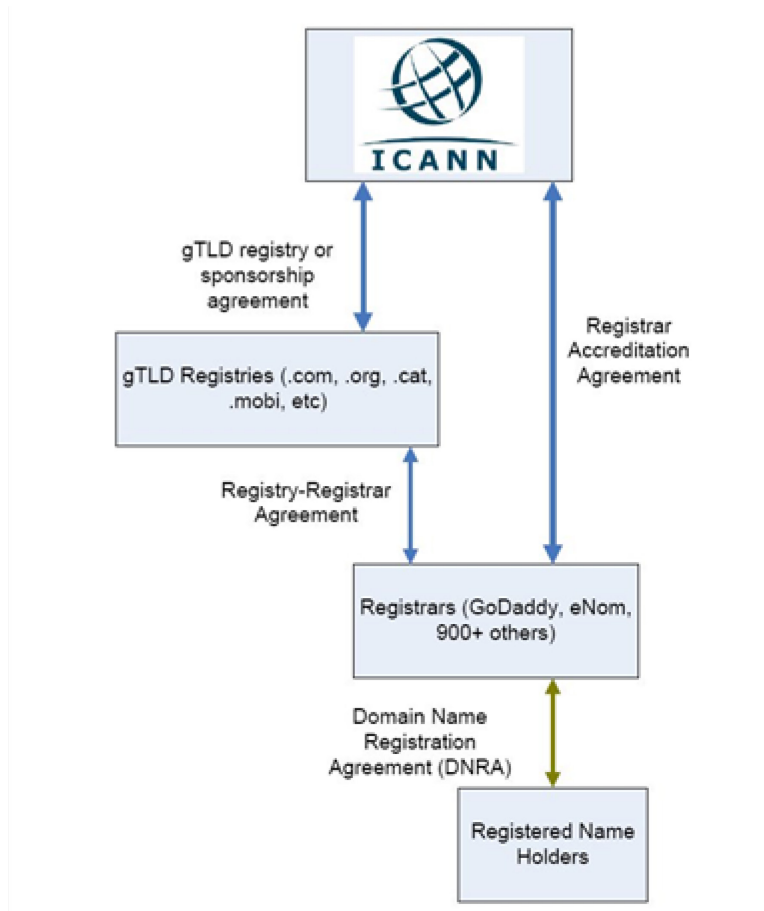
ICANN

gTLD registry or sponsorship agreement

Registrar Accreditation Agreement

gTLD Registries (.com, .org, .cat, .mobi, etc)

Registry-Registrar Agreement

Registrars (GoDaddy, eNom, 900+ others)

Domain Name Registration Agreement (DNRA)

Registered Name Holders